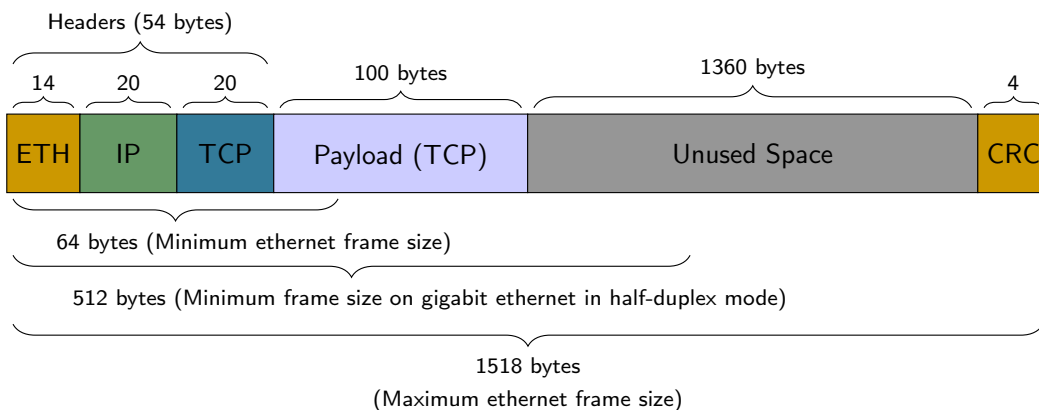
Headers (54 bytes)

14 20 20 100 bytes 1360 bytes 4

ETH IP TCP Payload (TCP) Unused Space CRC

64 bytes (Minimum ethernet frame size)

512 bytes (Minimum frame size on gigabit ethernet in half-duplex mode)

1518 bytes
(Maximum ethernet frame size)